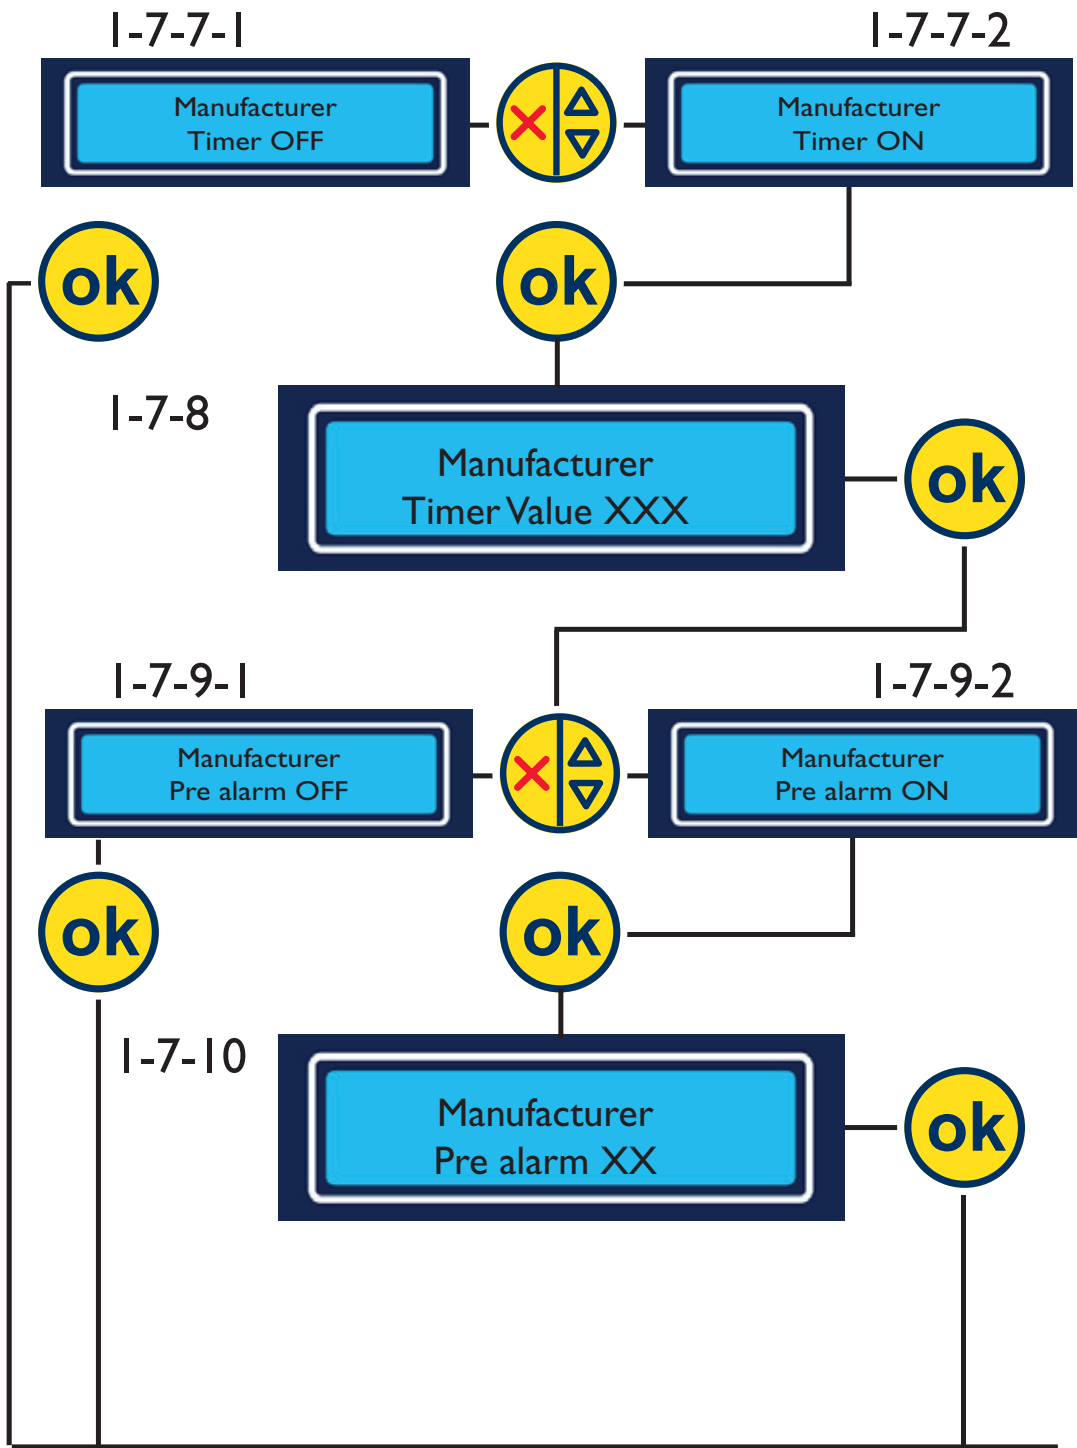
1-7-7-1

Manufacturer
Timer OFF

1-7-7-2

Manufacturer
Timer ON

ok

ok

1-7-8

Manufacturer
Timer Value XXX

ok

1-7-9-1

Manufacturer
Pre alarm OFF

1-7-9-2

Manufacturer
Pre alarm ON

ok

ok

1-7-10

Manufacturer
Pre alarm XX

ok